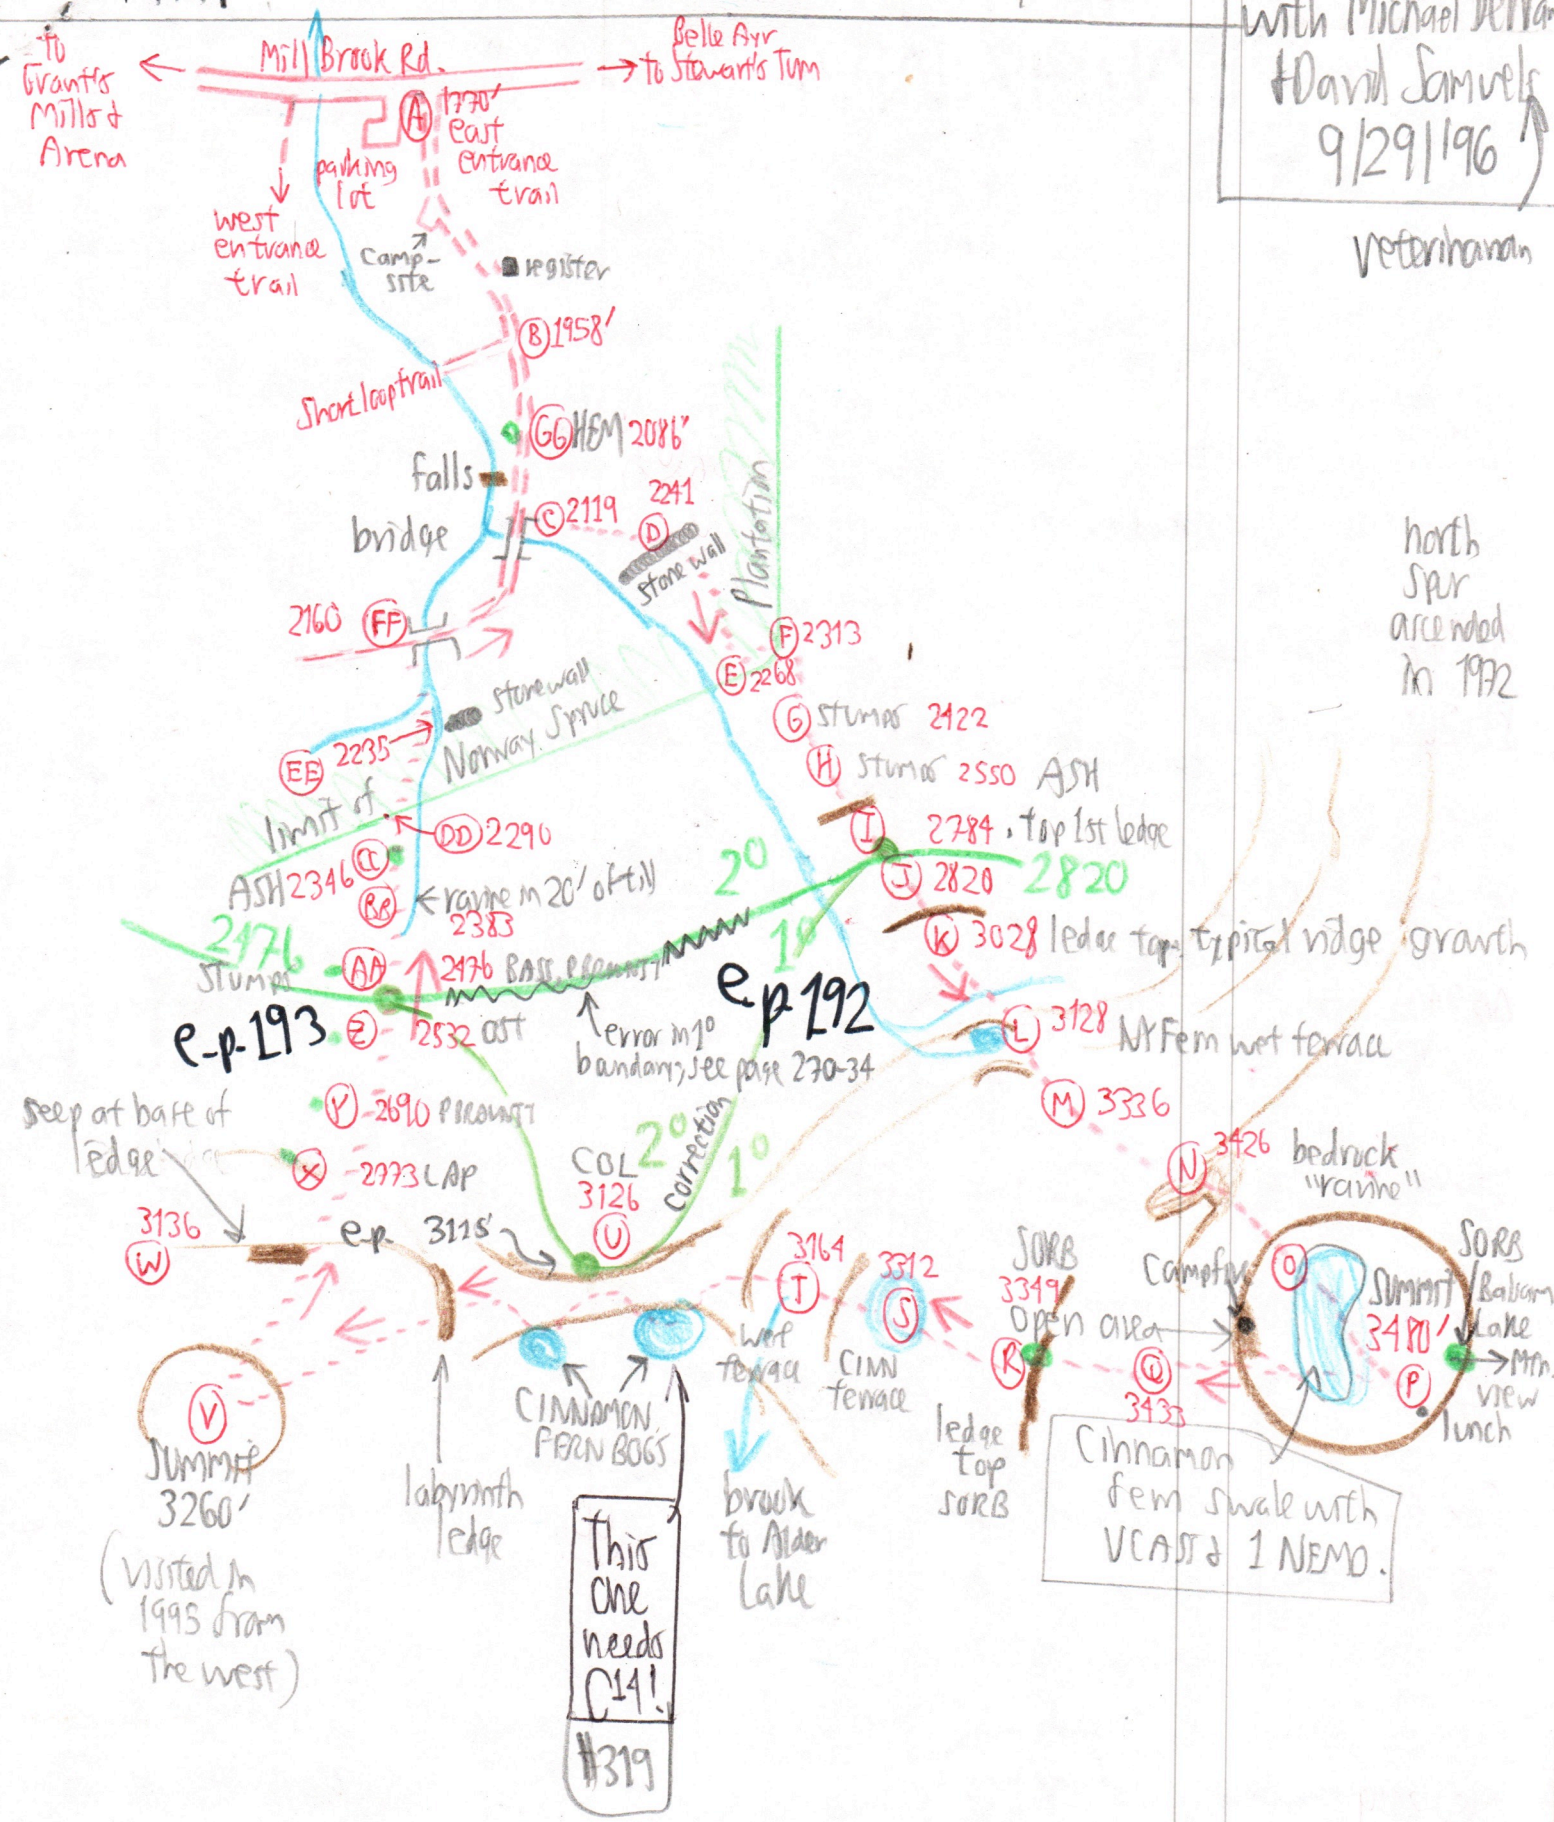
with Michael DeNar
+David Samuels
9/29/96
veterinarian

To Grant's Mills & Arena
Mill Brook Rd.
Belle Ayr → To Steward's Turn
A 1770'
parking lot
east entrance trail
west entrance trail
Camp-site
register
B 1958'
Short loop trail
GG HEM 2086'
falls
bridge
C 2119
D 2241
stone wall
Plantation
FF 2160
F 2313
E 2268
EE 2235
stone wall
Norway Spruce
limit of
G stumps 2422
H stumps 2550 ASH
DD 2290
I 2784, top 1st ledge
CC ASH 2346
J 2820
2820
2°
BB ← ravine in 20' of till
2383
2476
stumps
AA 2476 BASE PROMPT
1°
K 3028 ledge top; typical ridge growth
e.p. 193
e.p. 192
Z 2532 ast
error in 1° boundary, see page 270-34
L 3128 NY Fern wet terrace
M 3336
Y 2690 PROMPT
seep at base of ledge
X 2773 LAP
COL 3126
U
2°
1°
correction
N 3426 bedrock "ravine"
3136
W
e.p. 3115'
T 3164
S 3312
SORB 3349
Campfire
O
Summit 3480'
SORB
Balsam Lake
Mtn. view
lunch
P
Open area
R
Q 3433
wet terrace
CINN terrace
CINNAMON FERN BOGS
V
Summit 3260'
(visited in 1995 from the west)
labyrinth ledge
This one needs C14!
#319
brook to Alder Lake
ledge top SORB
Cinnamon fern swale with VCAS & 1 NEMO.
north spur ascended in 1992